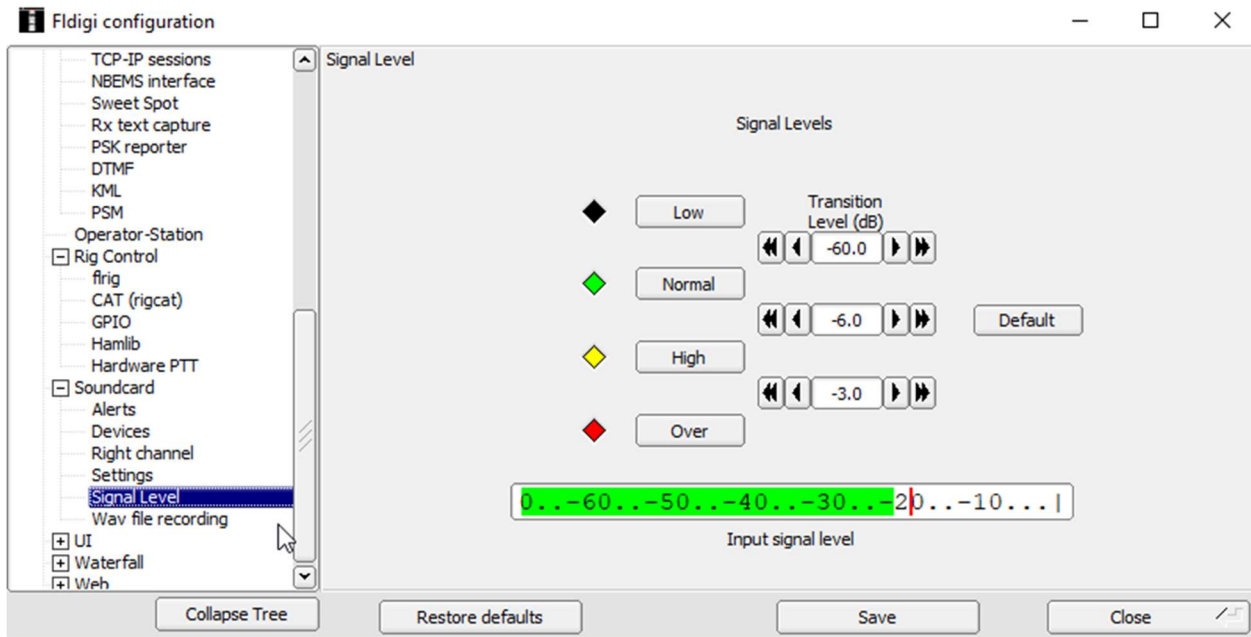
Fldigi configuration

TCP-IP sessions
NBEMS interface
Sweet Spot
Rx text capture
PSK reporter
DTMF
KML
PSM
Operator-Station
⊟ Rig Control
flrig
CAT (rigcat)
GPIO
Hamlib
Hardware PTT
⊟ Soundcard
Alerts
Devices
Right channel
Settings
Signal Level
Wav file recording
⊞ UI
⊞ Waterfall
⊞ Web

Signal Level

Signal Levels

Low
Normal
High
Over

Transition Level (dB)

-60.0

-6.0

-3.0

Default

0..-60..-50..-40..-30..-20..-10...|

Input signal level

Collapse Tree
Restore defaults
Save
Close